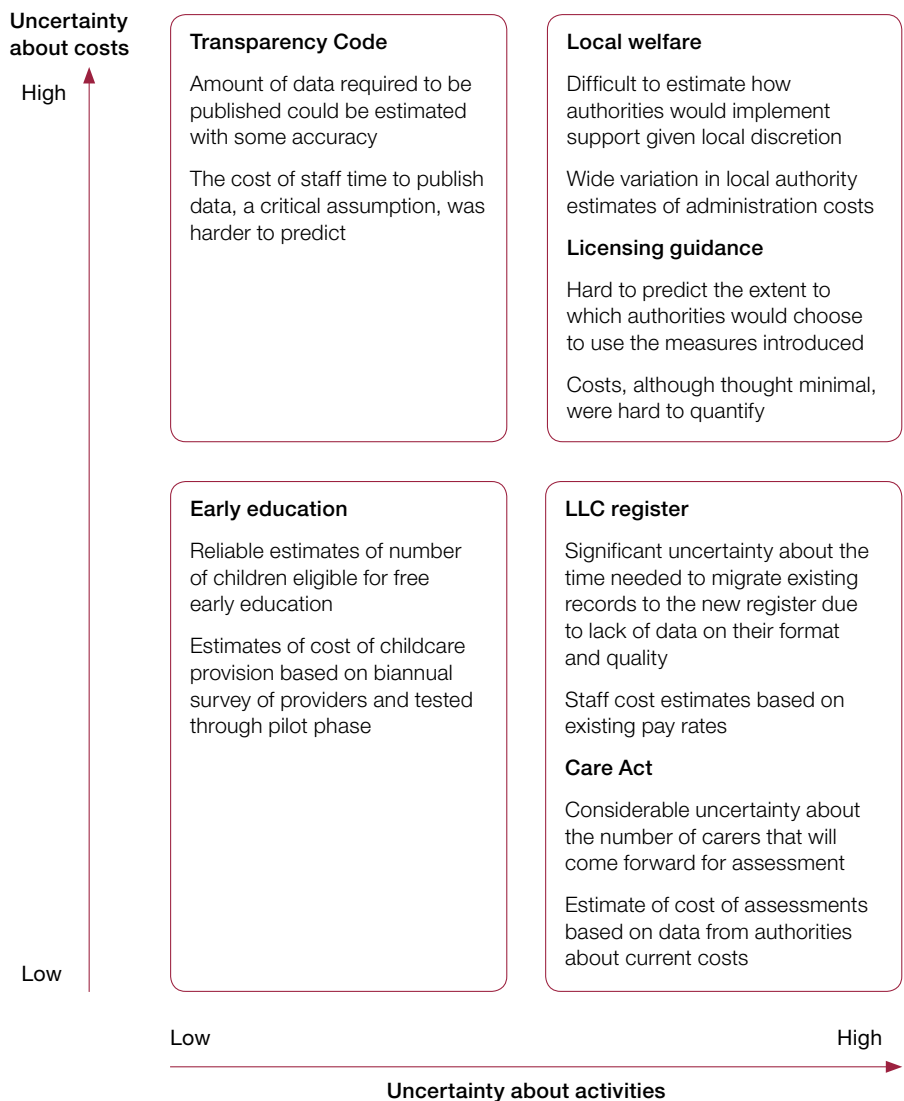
Uncertainty about costs

High

Low

Transparency Code

Amount of data required to be published could be estimated with some accuracy

The cost of staff time to publish data, a critical assumption, was harder to predict

Local welfare

Difficult to estimate how authorities would implement support given local discretion

Wide variation in local authority estimates of administration costs

Licensing guidance

Hard to predict the extent to which authorities would choose to use the measures introduced

Costs, although thought minimal, were hard to quantify

Early education

Reliable estimates of number of children eligible for free early education

Estimates of cost of childcare provision based on biannual survey of providers and tested through pilot phase

LLC register

Significant uncertainty about the time needed to migrate existing records to the new register due to lack of data on their format and quality

Staff cost estimates based on existing pay rates

Care Act

Considerable uncertainty about the number of carers that will come forward for assessment

Estimate of cost of assessments based on data from authorities about current costs

Low

High

Uncertainty about activities